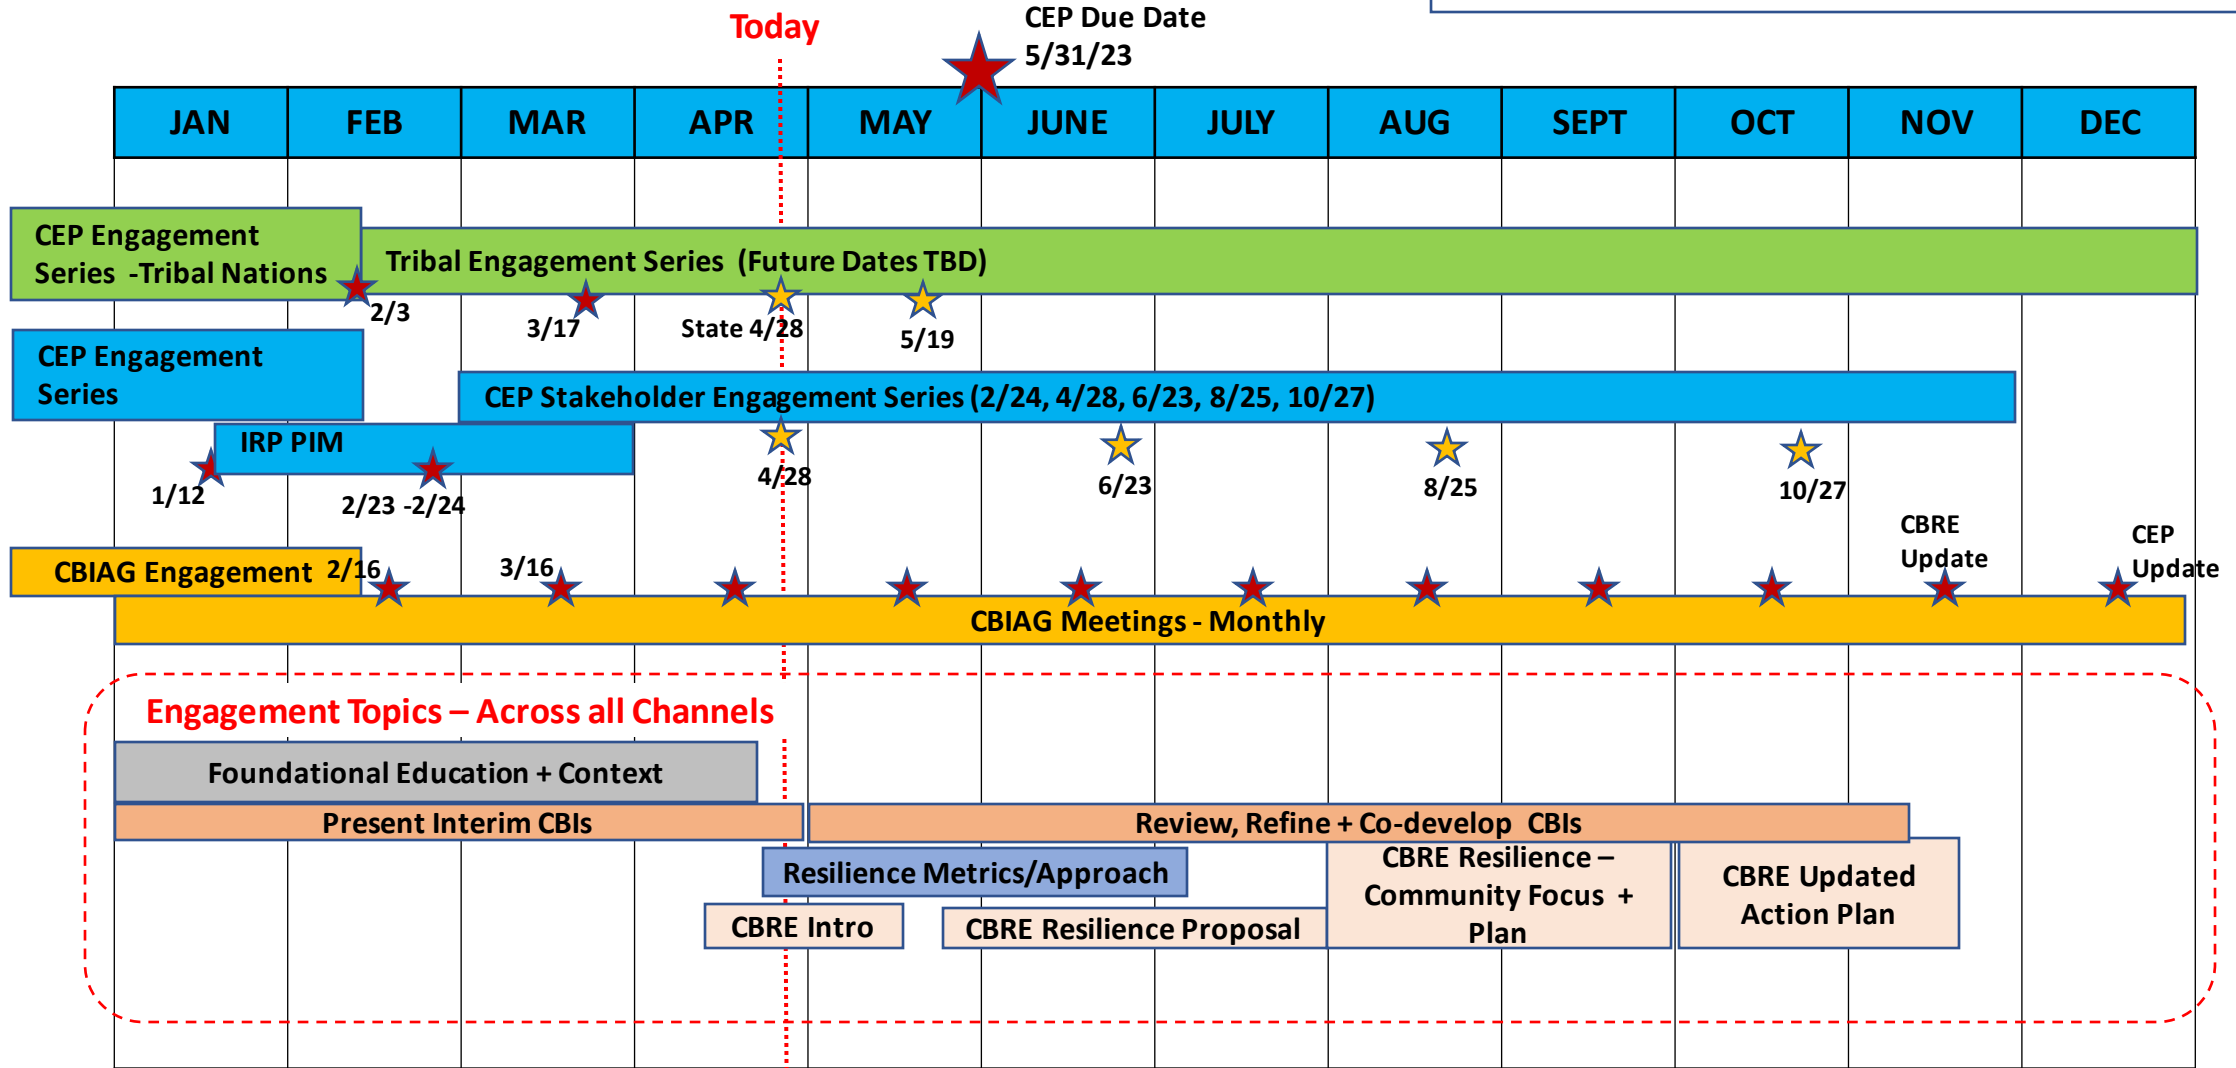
Today

CEP Due Date
5/31/23

| JAN | FEB | MAR | APR | MAY | JUNE | JULY | AUG | SEPT | OCT | NOV | DEC |
|---|---|---|---|---|---|---|---|---|---|---|---|

CEP Engagement Series -Tribal Nations

Tribal Engagement Series (Future Dates TBD)

2/3

3/17

State 4/28

5/19

CEP Engagement Series

CEP Stakeholder Engagement Series (2/24, 4/28, 6/23, 8/25, 10/27)

IRP PIM

1/12

2/23 -2/24

4/28

6/23

8/25

10/27

CBRE Update

CEP Update

CBIAG Engagement 2/16

3/16

CBIAG Meetings - Monthly

Engagement Topics – Across all Channels

Foundational Education + Context

Present Interim CBIs

Review, Refine + Co-develop CBIs

Resilience Metrics/Approach

CBRE Resilience – Community Focus + Plan

CBRE Updated Action Plan

CBRE Intro

CBRE Resilience Proposal